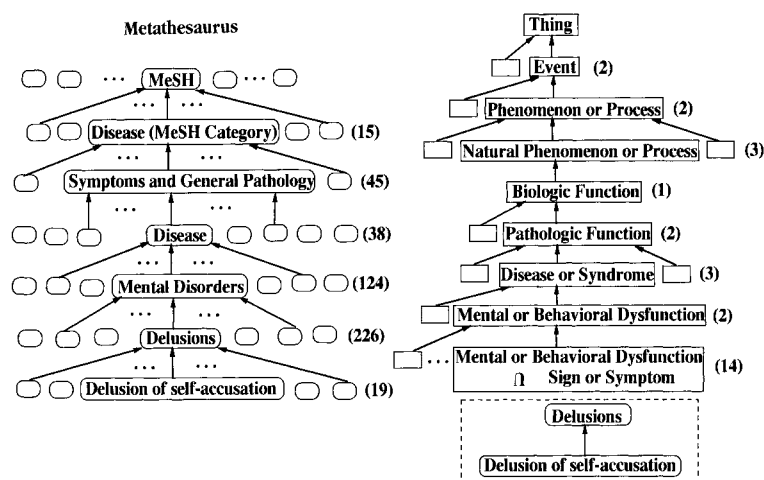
Metathesaurus

MeSH

Disease (MeSH Category) (15)

Symptoms and General Pathology (45)

Disease (38)

Mental Disorders (124)

Delusions (226)

Delusion of self-accusation (19)

Thing

Event (2)

Phenomenon or Process (2)

Natural Phenomenon or Process (3)

Biologic Function (1)

Pathologic Function (2)

Disease or Syndrome (3)

Mental or Behavioral Dysfunction (2)

Mental or Behavioral Dysfunction $\cap$ Sign or Symptom (14)

Delusions

Delusion of self-accusation